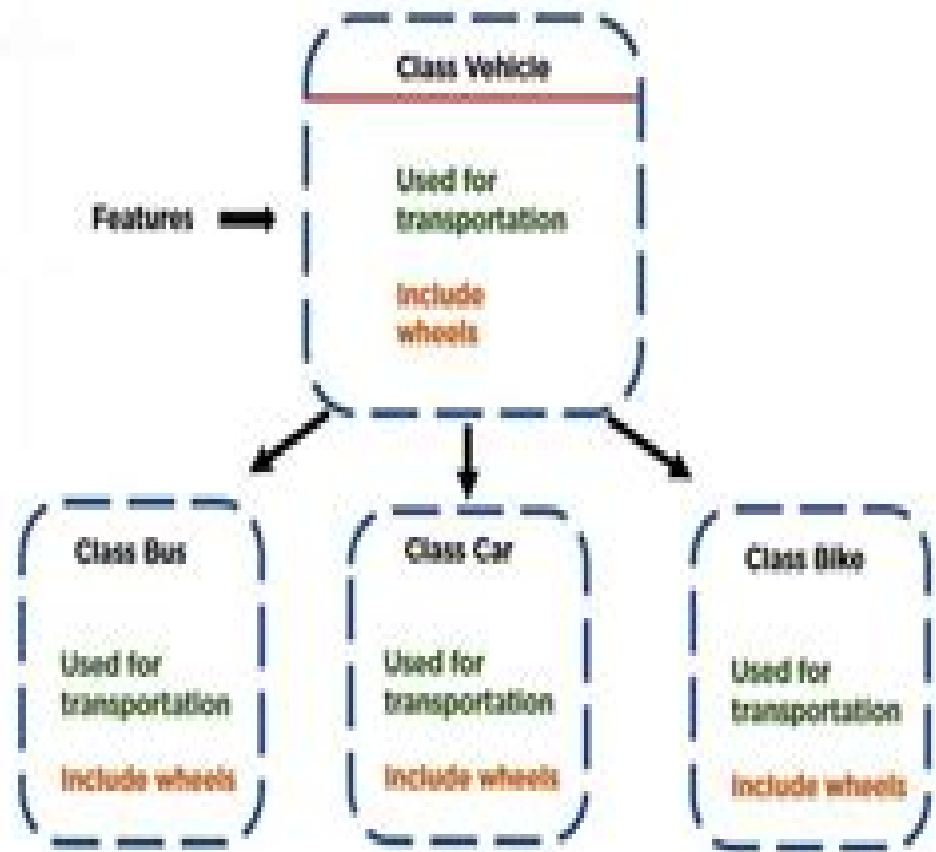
Class Vehicle

Features

Used for transportation

Include wheels

Class Bus

Used for transportation

Include wheels

Class Car

Used for transportation

Include wheels

Class Bike

Used for transportation

Include wheels